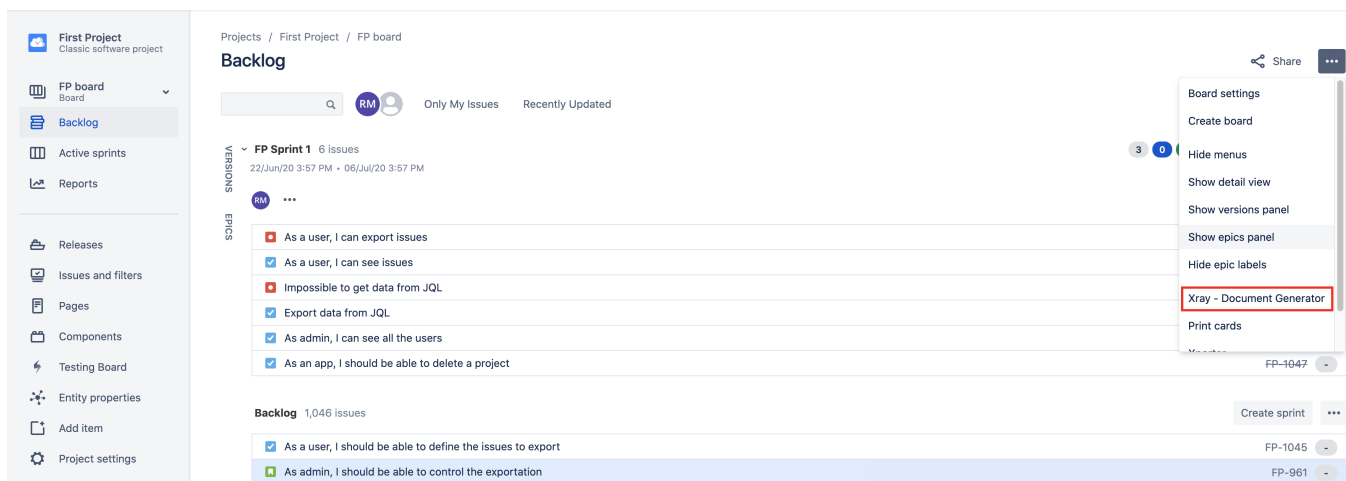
First Project
Classic software project

FP board
Board

Backlog

Active sprints

Reports

Releases

Issues and filters

Pages

Components

Testing Board

Entity properties

Add item

Project settings

Projects / First Project / FP board

Backlog

Share

RM

Only My Issues

Recently Updated

VERSIONS

EPICS

FP Sprint 1 6 issues

22/Jun/20 3:57 PM • 06/Jul/20 3:57 PM

3 0

RM •••

As a user, I can export issues

As a user, I can see issues

Impossible to get data from JQL

Export data from JQL

As admin, I can see all the users

As an app, I should be able to delete a project

FP-1047 -

Backlog 1,046 issues

Create sprint •••

As a user, I should be able to define the issues to export

FP-1045 -

As admin, I should be able to control the exportation

FP-961 -

Board settings

Create board

Hide menus

Show detail view

Show versions panel

Show epics panel

Hide epic labels

Xray - Document Generator

Print cards

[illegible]